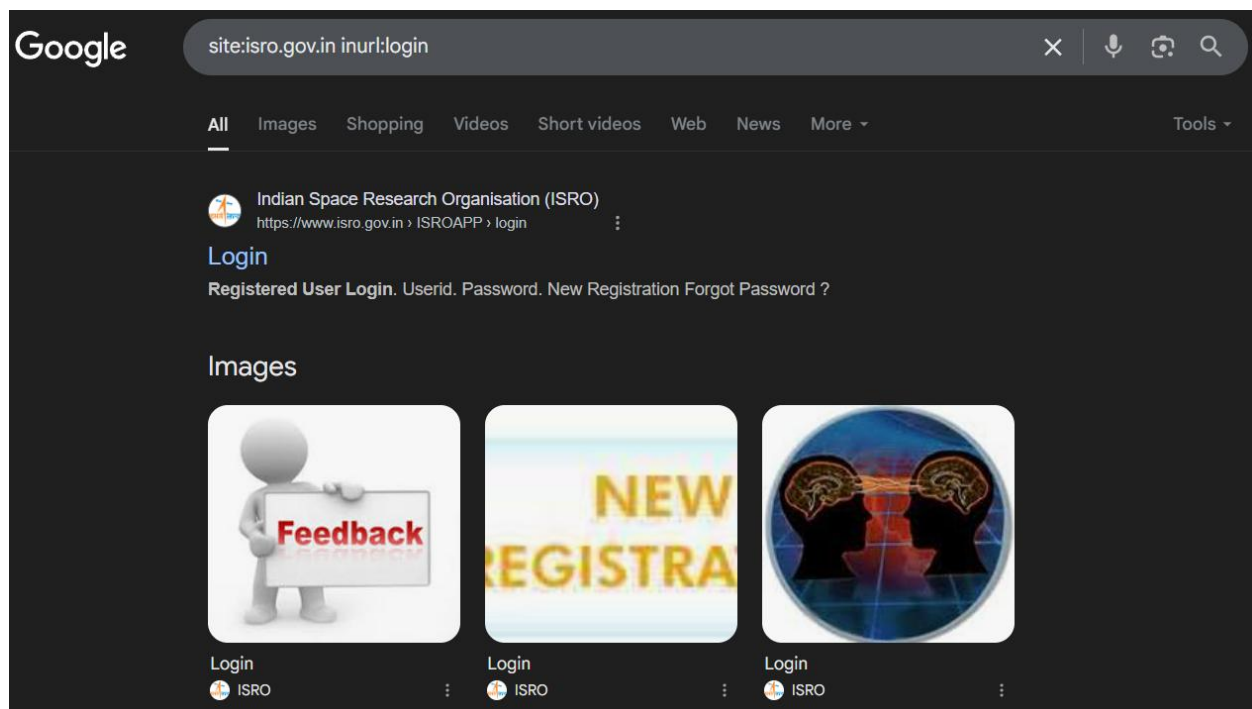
Google

site:isro.gov.in inurl:login

All Images Shopping Videos Short videos Web News More Tools

Indian Space Research Organisation (ISRO)
https://www.isro.gov.in › ISROAPP › login

Login

Registered User Login. Userid. Password. New Registration Forgot Password ?

Images

Feedback

NEW
EGISTRA

Login
ISRO

Login
ISRO

Login
ISRO